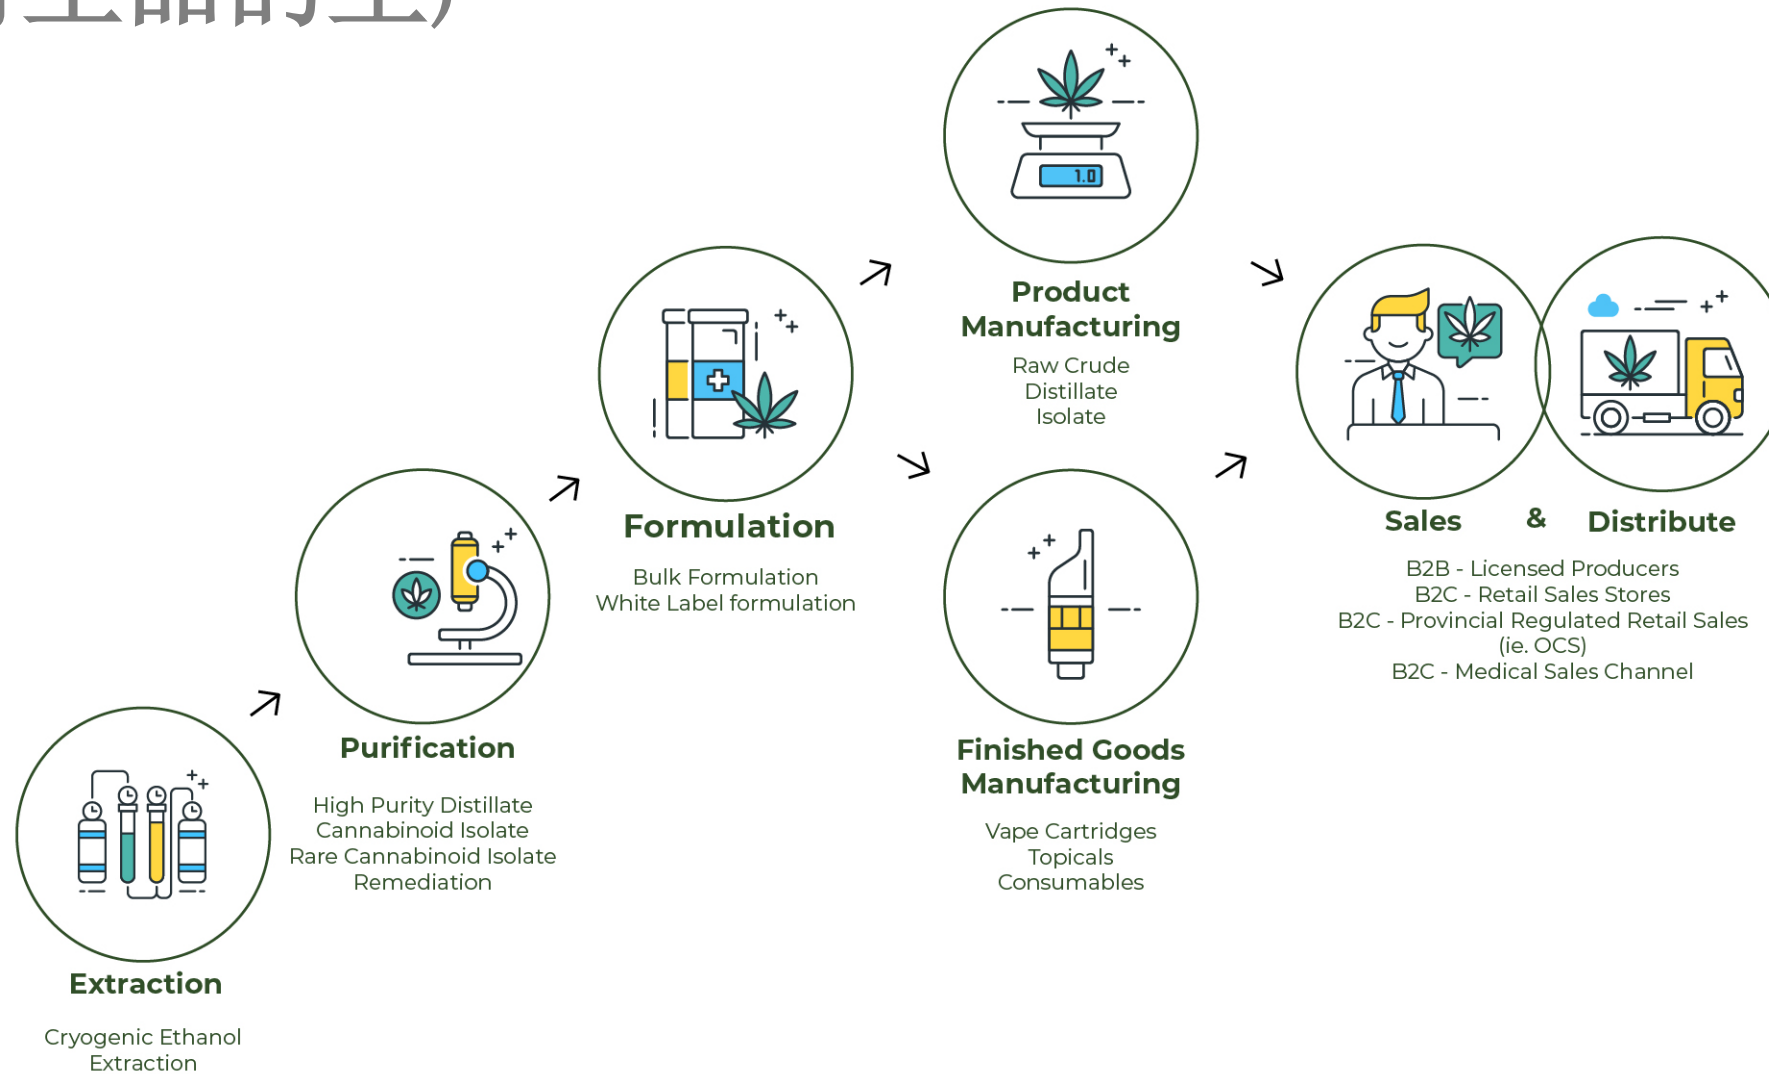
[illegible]

1.0

Product Manufacturing

Raw Crude
Distillate
Isolate

Formulation

Bulk Formulation
White Label formulation

Purification

High Purity Distillate
Cannabinoid Isolate
Rare Cannabinoid Isolate
Remediation

Extraction

Cryogenic Ethanol
Extraction

Finished Goods Manufacturing

Vape Cartridges
Topicals
Consumables

Sales & Distribute

B2B - Licensed Producers
B2C - Retail Sales Stores
B2C - Provincial Regulated Retail Sales (ie. OCS)
B2C - Medical Sales Channel